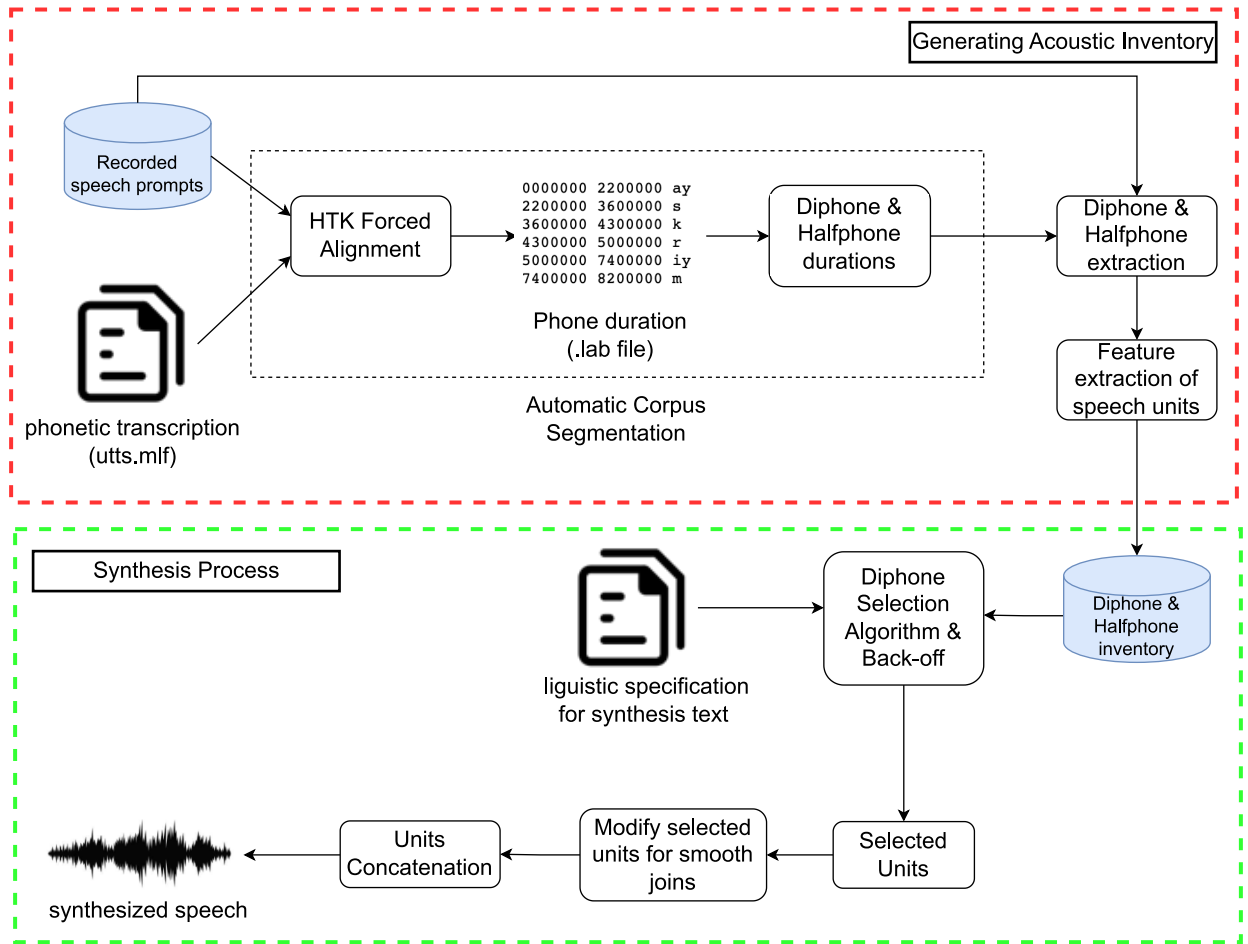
Generating Acoustic Inventory

Recorded speech prompts

phonetic transcription (utts.mlf)

HTK Forced Alignment

0000000 2200000 ay
2200000 3600000 s
3600000 4300000 k
4300000 5000000 r
5000000 7400000 iy
7400000 8200000 m

Phone duration (.lab file)

Diphone & Halfphone durations

Automatic Corpus Segmentation

Diphone & Halfphone extraction

Feature extraction of speech units

Synthesis Process

liguistic specification for synthesis text

Diphone Selection Algorithm & Back-off

Diphone & Halfphone inventory

Selected Units

Modify selected units for smooth joins

Units Concatenation

synthesized speech